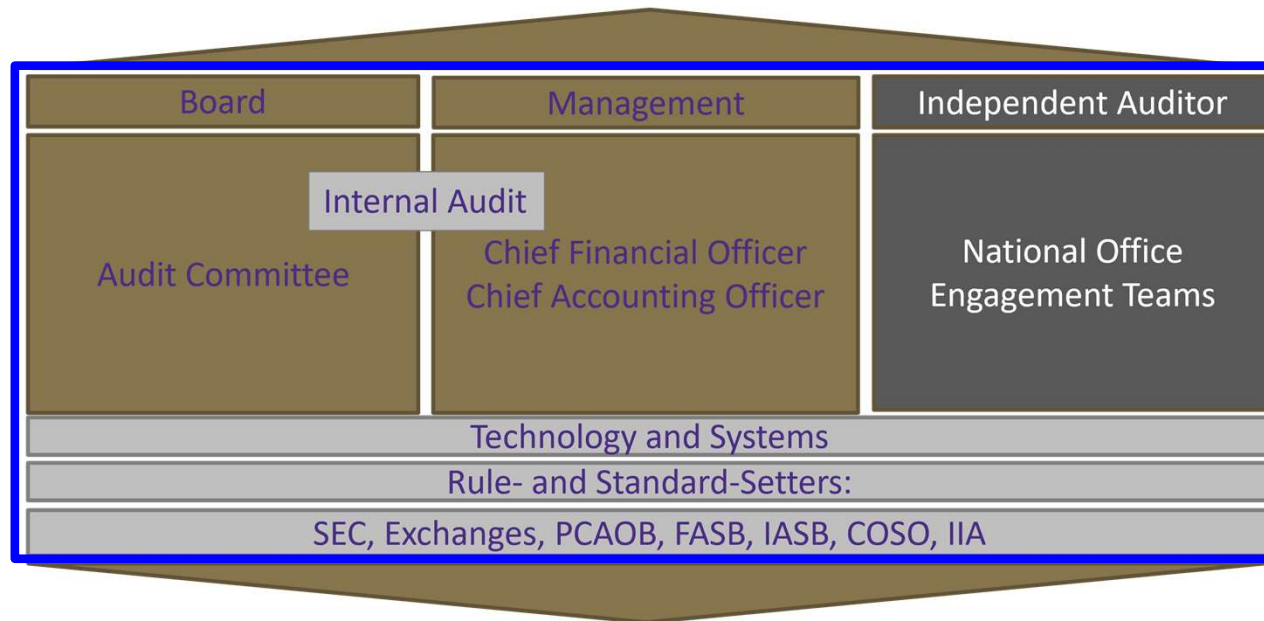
Board

Management

Independent Auditor

Internal Audit

Audit Committee

Chief Financial Officer
Chief Accounting Officer

National Office
Engagement Teams

Technology and Systems

Rule- and Standard-Setters:

SEC, Exchanges, PCAOB, FASB, IASB, COSO, IIA